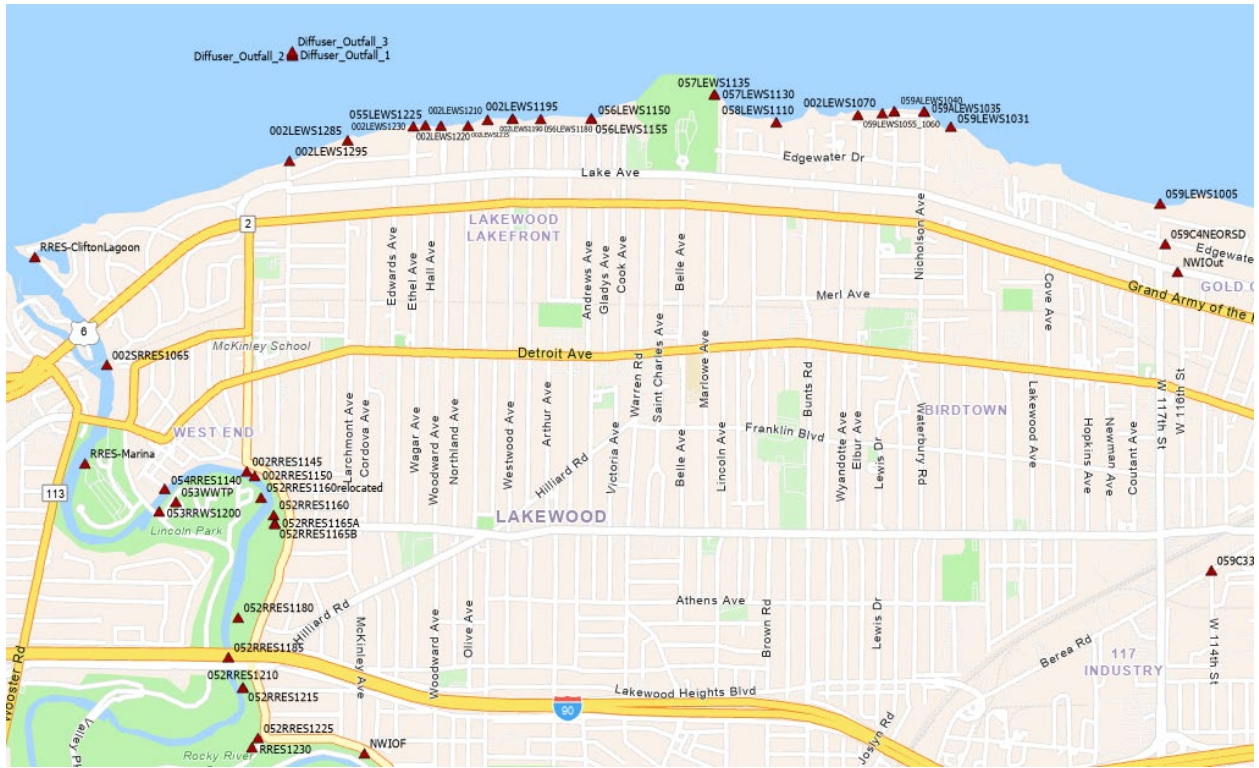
Diffuser_Outfall_3
Diffuser_Outfall_2 Diffuser_Outfall_1
057LEWS1135
057LEWS1130
058LEWS1110
002LEWS1070
059ALEWS1040
059ALEWS1035
059LEWS1055_1060
059LEWS1031
055LEWS1225
002LEWS1210
002LEWS1195
056LEWS1150
002LEWS1230
002LEWS1220
002LEWS1215
002LEWS1190
056LEWS1180
056LEWS1155
002LEWS1285
002LEWS1295
Edgewater Dr
Lake Ave
059LEWS1005
059C4NEORSD
Edgewate
NWIOut
GOLD C
2
LAKEWOOD LAKEFRONT
RRES-CliftonLagoon
Edwards Ave
Ethel Ave
Hall Ave
Andrews Ave
Gladys Ave
Cook Ave
Belle Ave
Nicholson Ave
Cove Ave
Merl Ave
Grand Army of the
6
002SRRES1065
McKinley School
Detroit Ave
Saint Charles Ave
Marlowe Ave
Warren Rd
Bunts Rd
Lakewood Ave
W 117th St
W 116th St
WEST END
Larchmont Ave
Cordova Ave
Wagar Ave
Woodward Ave
Northland Ave
Westwood Ave
Arthur Ave
Hilliard Rd
Victoria Ave
Belle Ave
Lincoln Ave
Franklin Blvd
Wyandotte Ave
Elbur Ave
Lewis Dr
Waterbury Rd
BIRDTOWN
Hopkins Ave
Newman Ave
Coutant Ave
RRES-Marina
002RRES1145
002RRES1150
054RRES1140
053WWTP
052RRES1160relocated
113
053RRWS1200
052RRES1160
052RRES1165A
052RRES1165B
LAKEWOOD
Lincoln Park
059C33
Athens Ave
Brown Rd
Lewis Dr
052RRES1180
Hilliard Rd
McKinley Ave
Woodward Ave
Olive Ave
W 114th St
052RRES1185
Berea Rd
117
INDUSTRY
Wooster Rd
052RRES1210
052RRES1215
Lakewood Heights Blvd
90
052RRES1225
Valley P
RRES1230
NWIOF
Rocky River
Josyn Rd